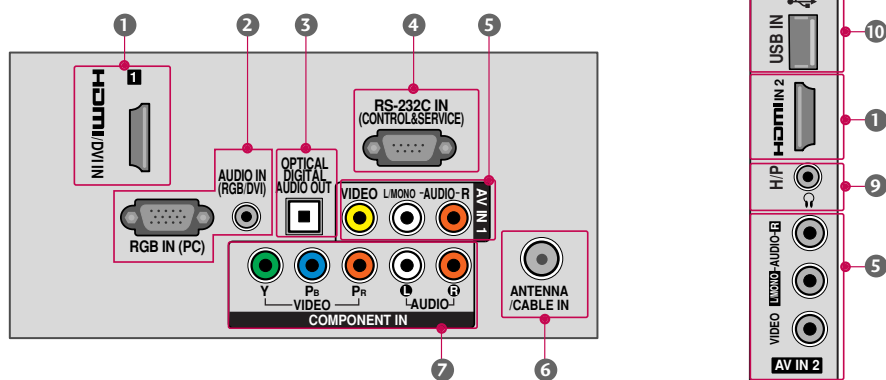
1 2 3 4 5

HDMI/DVI IN 1

AUDIO IN (RGB/DVI)

RGB IN (PC)

OPTICAL DIGITAL AUDIO OUT

RS-232C IN (CONTROL&SERVICE)

VIDEO L/MONO -AUDIO- R

AV IN 1

Y $P_B$ $P_R$ L R
VIDEO AUDIO
COMPONENT IN

ANTENNA /CABLE IN

7 6

USB IN 10

HDMI IN 2 1

H/P 9

VIDEO L/MONO-AUDIO-R 5

AV IN 2